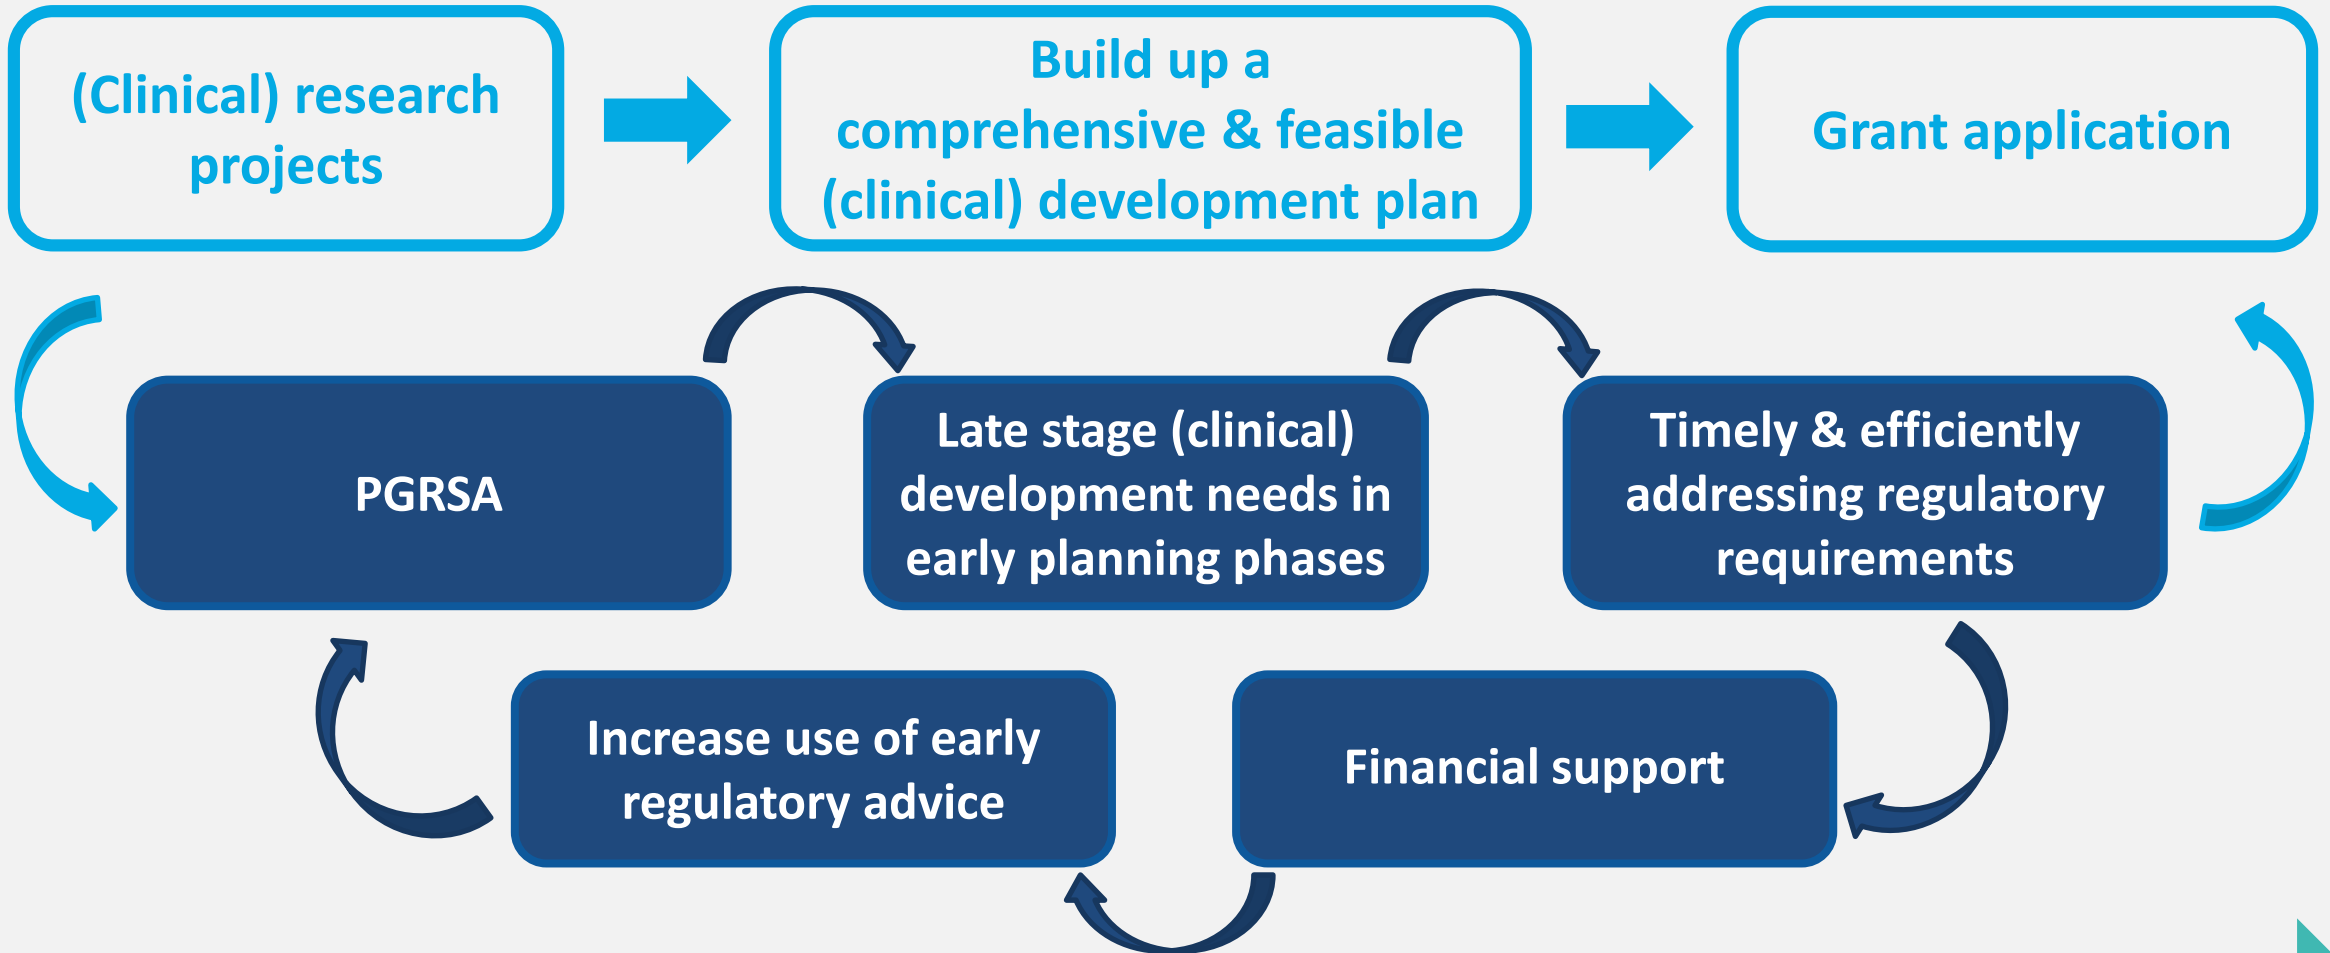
(Clinical) research projects

Build up a comprehensive & feasible (clinical) development plan

Grant application

PGRSA

Late stage (clinical) development needs in early planning phases

Timely & efficiently addressing regulatory requirements

Increase use of early regulatory advice

Financial support